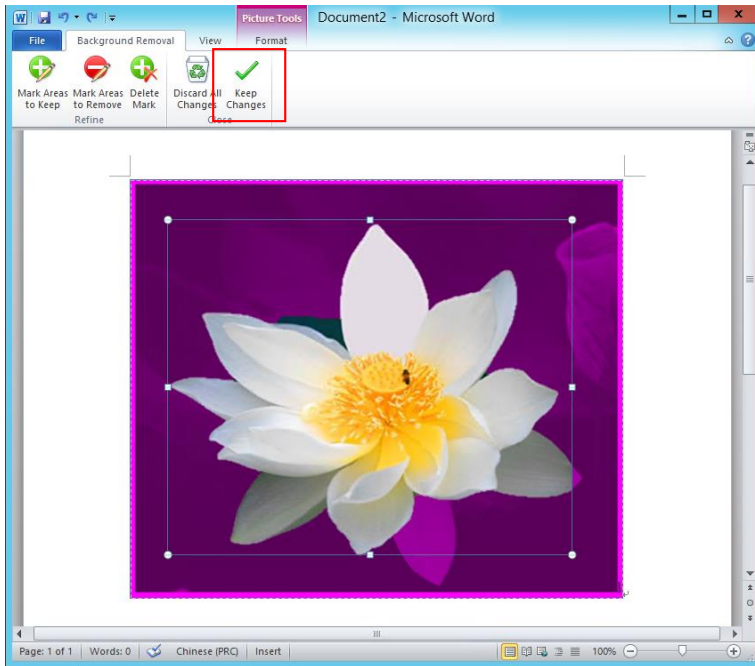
Picture Tools
Document2 - Microsoft Word
File
Background Removal
View
Format
Mark Areas to Keep
Mark Areas to Remove
Delete Mark
Refine
Discard All Changes
Keep Changes
Close
Page: 1 of 1
Words: 0
Chinese (PRC)
Insert
100%